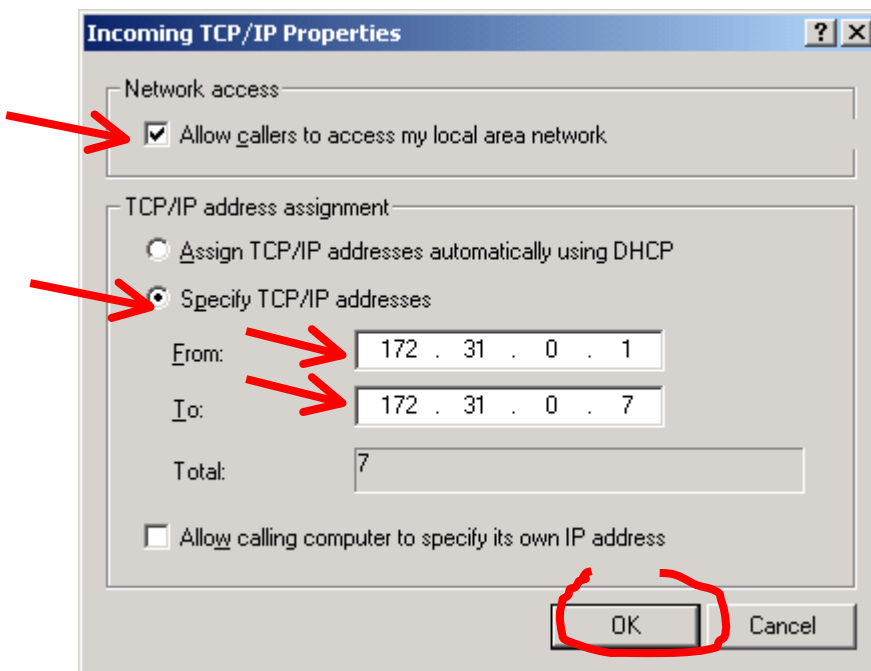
Incoming TCP/IP Properties

? ×

Network access

Allow callers to access my local area network

TCP/IP address assignment

Assign TCP/IP addresses automatically using DHCP

Specify TCP/IP addresses

From: 172 . 31 . 0 . 1

To: 172 . 31 . 0 . 7

Total: 7

Allow calling computer to specify its own IP address

OK

Cancel